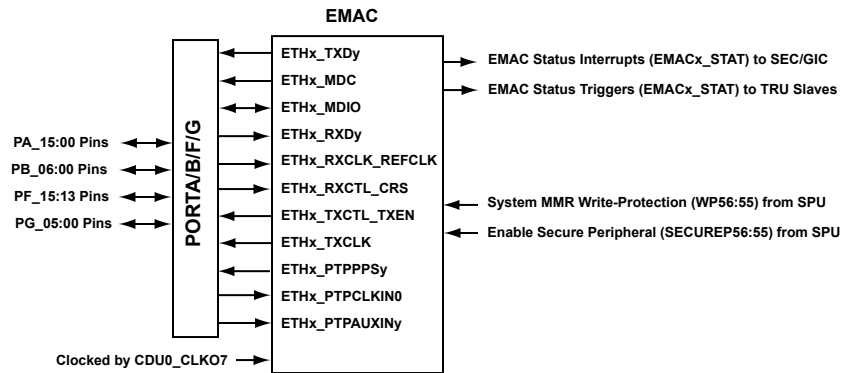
EMAC

PA_15:00 Pins
PB_06:00 Pins
PF_15:13 Pins
PG_05:00 Pins

PORTA/B/F/G

ETHx_TXDy
ETHx_MDC
ETHx_MDIO
ETHx_RXDy
ETHx_RXCLK_REFCLK
ETHx_RXCTL_CRS
ETHx_TXCTL_TXEN
ETHx_TXCLK
ETHx_PTPPPSy
ETHx_PTPCLKIN0
ETHx_PTPAUXINy

Clocked by CDU0_CLKO7

EMAC Status Interrupts (EMACx_STAT) to SEC/GIC
EMAC Status Triggers (EMACx_STAT) to TRU Slaves
System MMR Write-Protection (WP56:55) from SPU
Enable Secure Peripheral (SECUREP56:55) from SPU